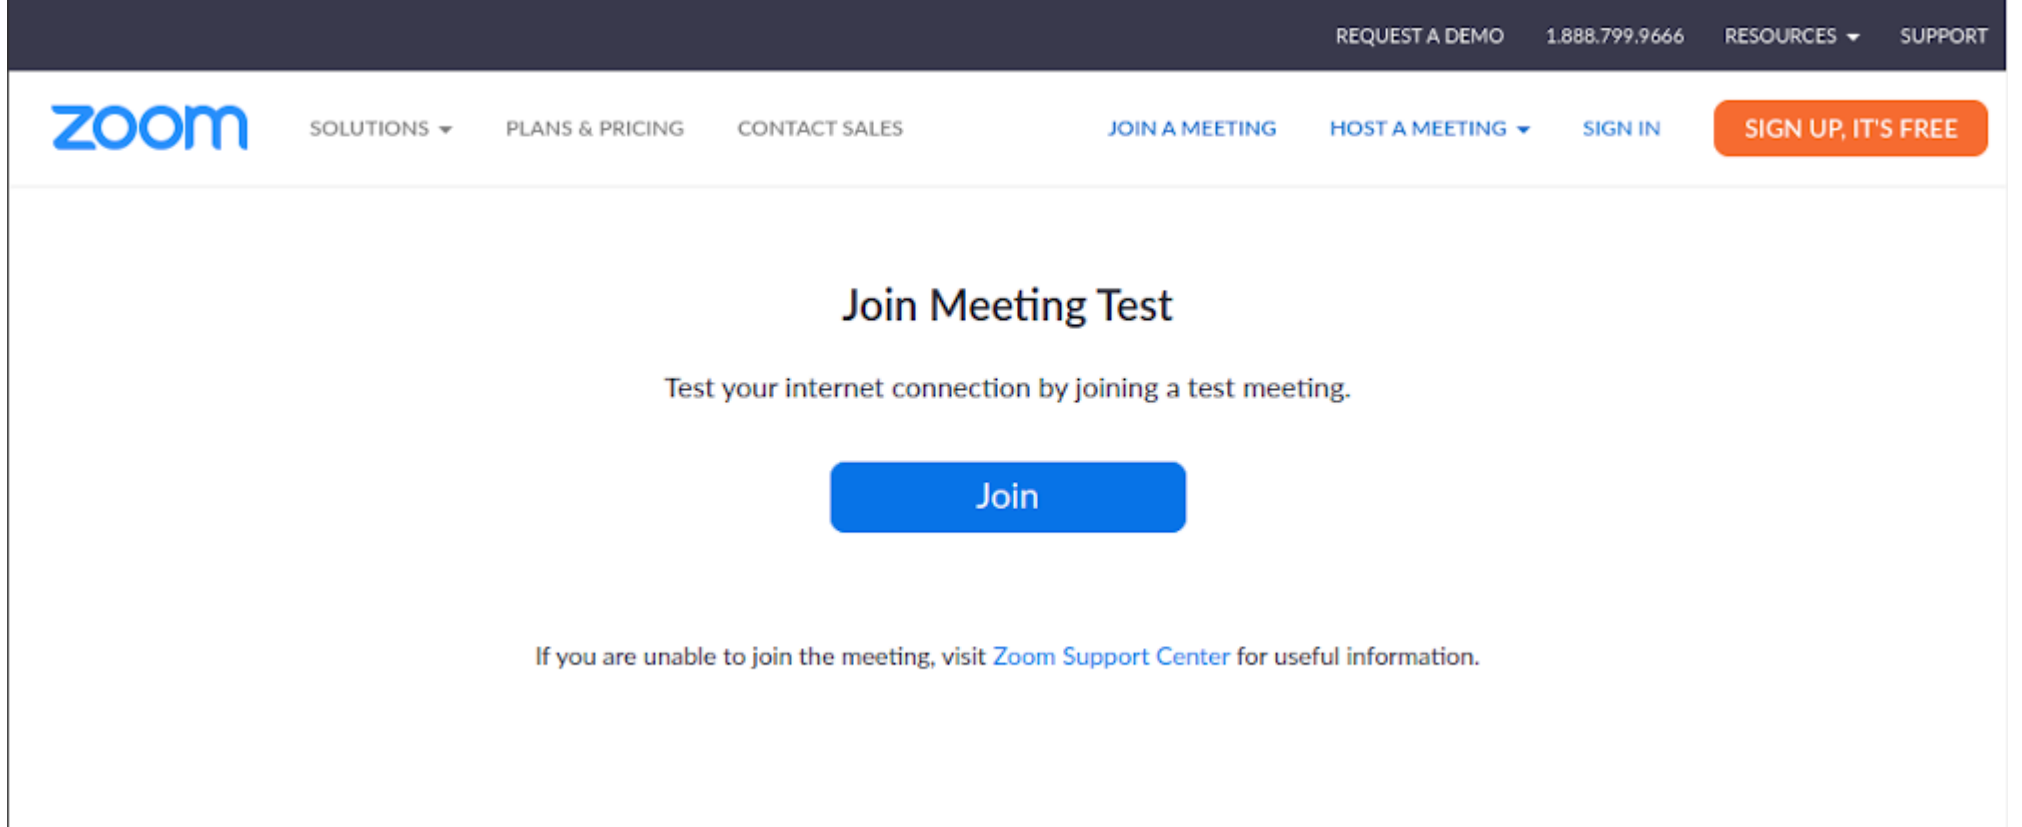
REQUEST A DEMO 1.888.799.9666 RESOURCES SUPPORT

zoom SOLUTIONS PLANS & PRICING CONTACT SALES JOIN A MEETING HOST A MEETING SIGN IN SIGN UP, IT'S FREE

Join Meeting Test

Test your internet connection by joining a test meeting.

Join

If you are unable to join the meeting, visit Zoom Support Center for useful information.